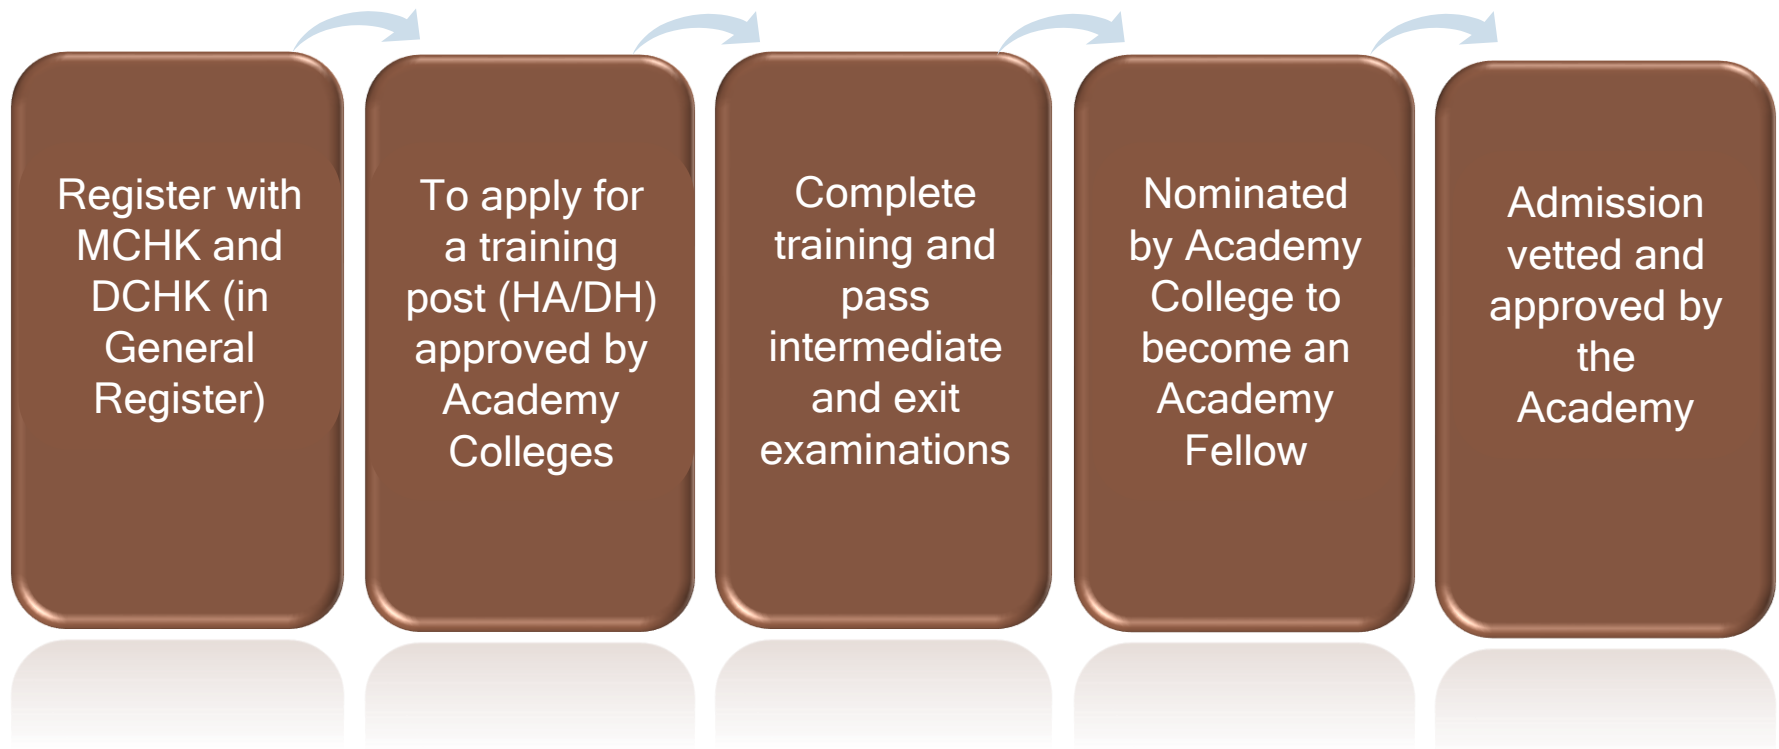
Register with MCHK and DCHK (in General Register)

To apply for a training post (HA/DH) approved by Academy Colleges

Complete training and pass intermediate and exit examinations

Nominated by Academy College to become an Academy Fellow

Admission vetted and approved by the Academy